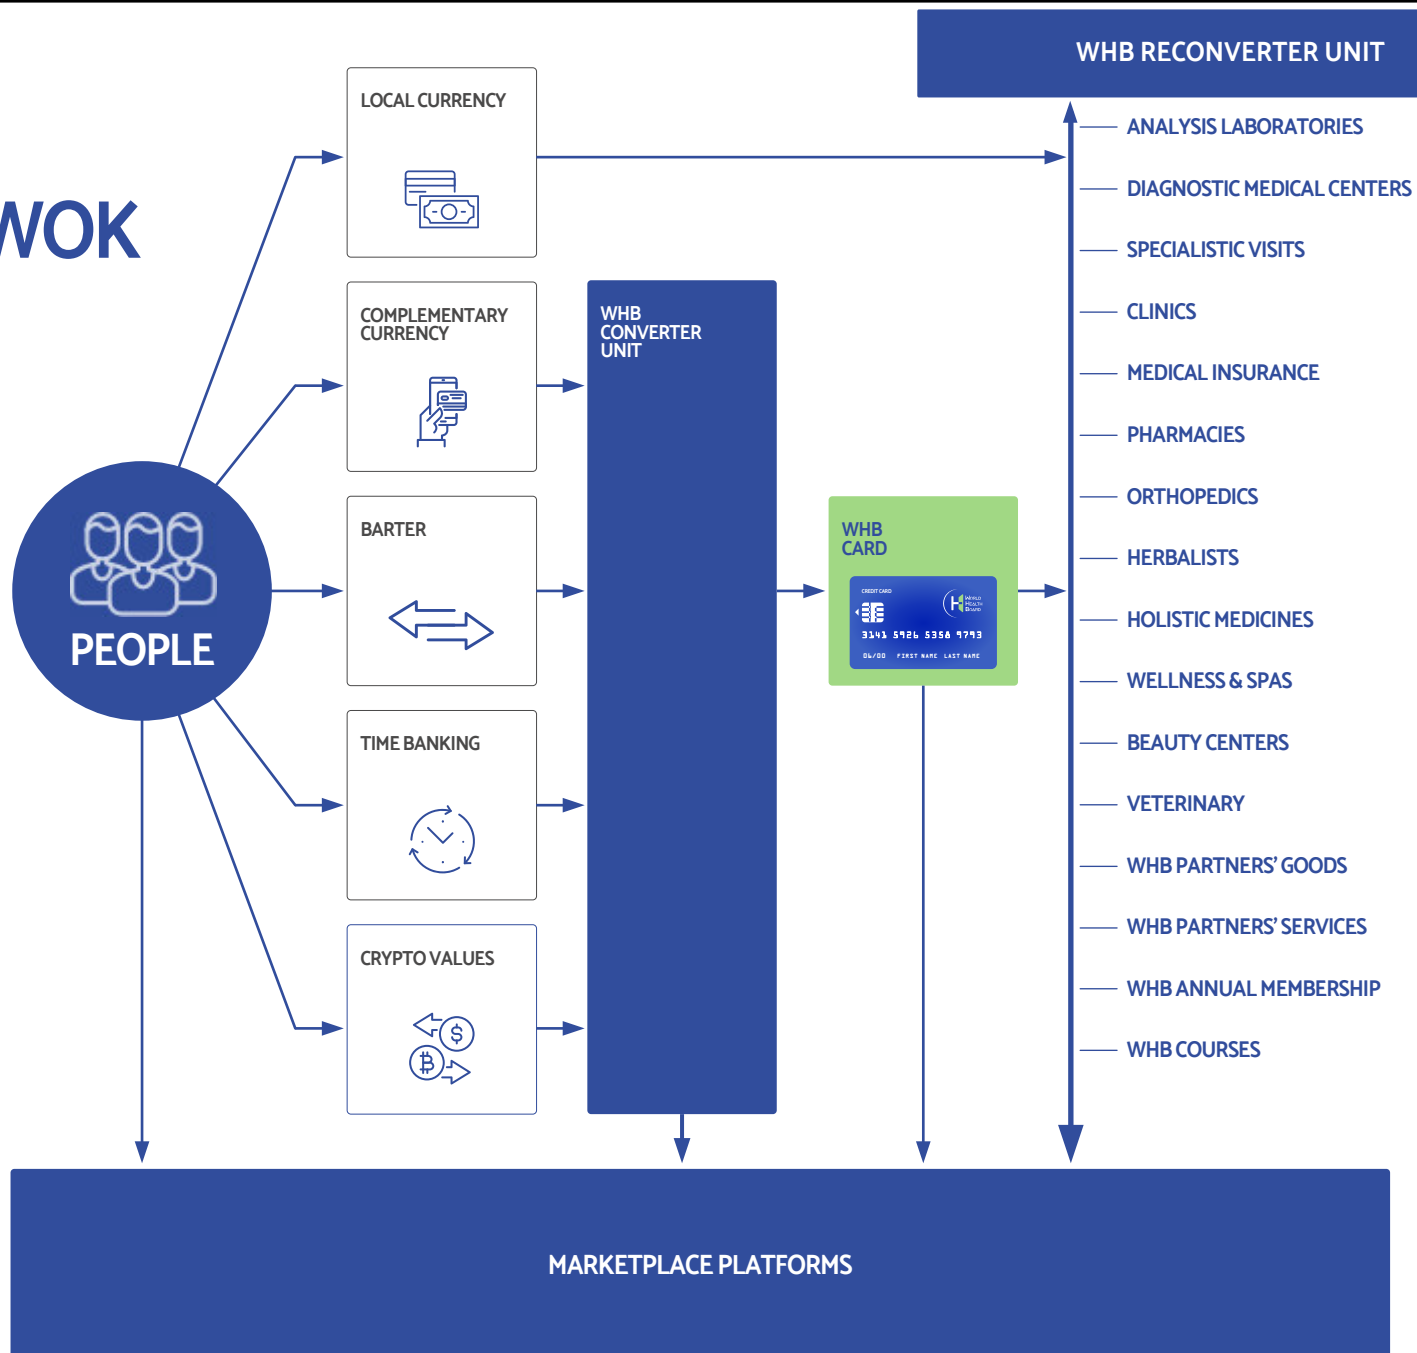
WOK

LOCAL CURRENCY

COMPLEMENTARY CURRENCY

BARTER

TIME BANKING

CRYPTO VALUES

PEOPLE

WHB CONVERTER UNIT

WHB CARD

CREDIT CARD

3141 5926 5358 9793

06/00 FIRST NAME LAST NAME

WHB RECONVERTER UNIT

ANALYSIS LABORATORIES

DIAGNOSTIC MEDICAL CENTERS

SPECIALISTIC VISITS

CLINICS

MEDICAL INSURANCE

PHARMACIES

ORTHOPEDICS

HERBALISTS

HOLISTIC MEDICINES

WELLNESS & SPAS

BEAUTY CENTERS

VETERINARY

WHB PARTNERS' GOODS

WHB PARTNERS' SERVICES

WHB ANNUAL MEMBERSHIP

WHB COURSES

MARKETPLACE PLATFORMS